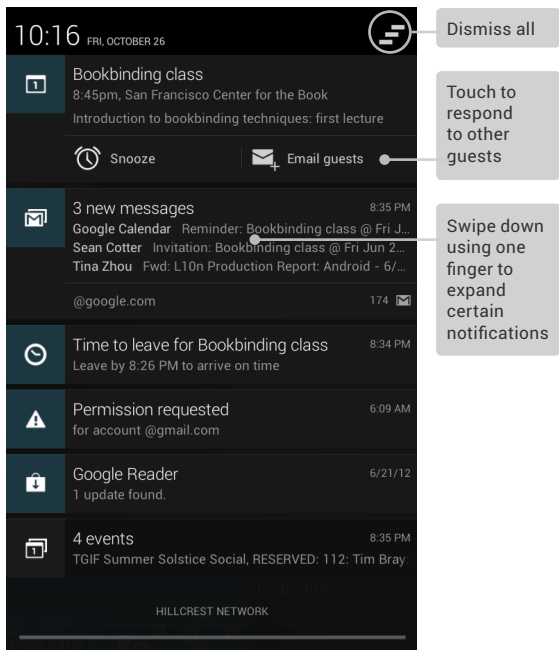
10:16 FRI, OCTOBER 26

Dismiss all

Bookbinding class
8:45pm, San Francisco Center for the Book
Introduction to bookbinding techniques: first lecture

Snooze
Email guests

Touch to respond to other guests

3 new messages 8:35 PM
Google Calendar Reminder: Bookbinding class @ Fri J...
Sean Cotter Invitation: Bookbinding class @ Fri Jun 2...
Tina Zhou Fwd: L10n Production Report: Android - 6/...
@google.com 174

Swipe down using one finger to expand certain notifications

Time to leave for Bookbinding class 8:34 PM
Leave by 8:26 PM to arrive on time

Permission requested 6:09 AM
for account @gmail.com

Google Reader 6/21/12
1 update found.

4 events 8:35 PM
TGIF Summer Solstice Social, RESERVED: 112: Tim Bray

HILLCREST NETWORK